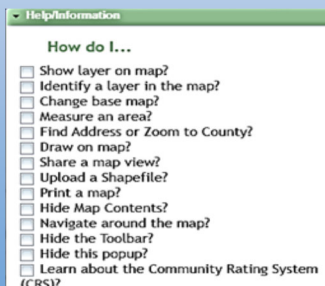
Help/Information

How do I...

Show layer on map?
Identify a layer in the map?
Change base map?
Measure an area?
Find Address or Zoom to County?
Draw on map?
Share a map view?
Upload a Shapefile?
Print a map?
Hide Map Contents?
Navigate around the map?
Hide the Toolbar?
Hide this popup?
Learn about the Community Rating System (CRS)?